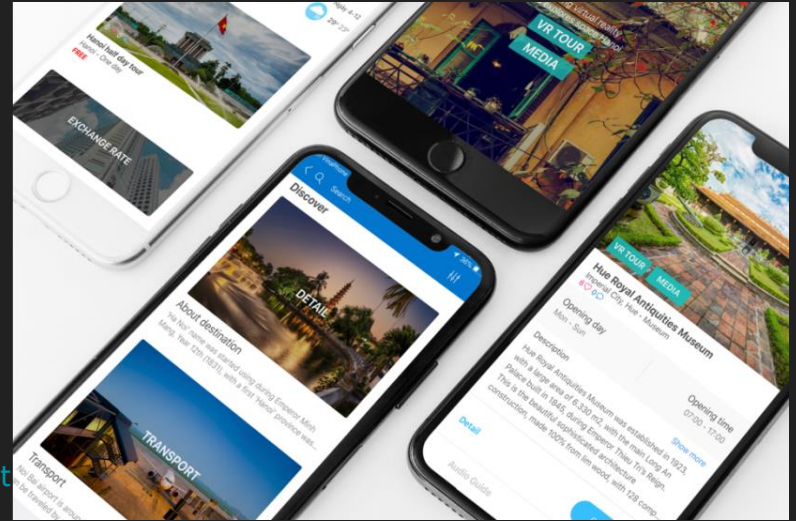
Hanoi half day tour
Hanoi · One day
FREE
Hale 4-12
28° 23°
EXCHANGE RATE
VR TOUR
MEDIA
Discover
Search
DETAIL
About destination
"Ha Noi" name was started using during Emperor Minh Mang, Year 12th (1831), with a first "Hanoi" province was...
TRANSPORT
Transport
No Bai airport is aroun... be traveled by...
Hue Royal Antiquities Museum
Imperial City, Hue • Museum
VR TOUR
MEDIA
Opening day
Mon - Sun
Opening time
07:00 - 17:00
Description
Hue Royal Antiquities Museum was established in 1923, with a large area of 6,330 m2, with the main Long An Palace built in 1845 during Emperor Thieu Tri's Reign. This is the beautiful sophisticated architecture construction, made 100% from ironwood, with 128 col...
Show more
Detail
Audio Guide
t